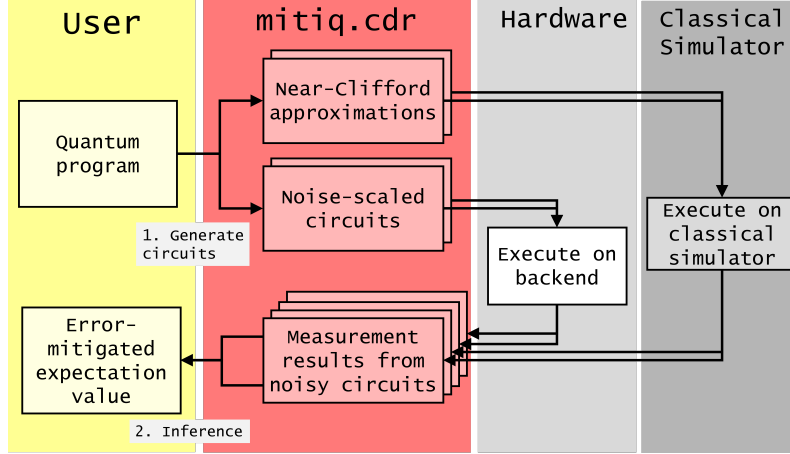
User

mitiq.cdr

Hardware

Classical Simulator

Quantum program

Near-Clifford approximations

Noise-scaled circuits

1. Generate circuits

Execute on backend

Execute on classical simulator

Error-mitigated expectation value

Measurement results from noisy circuits

2. Inference